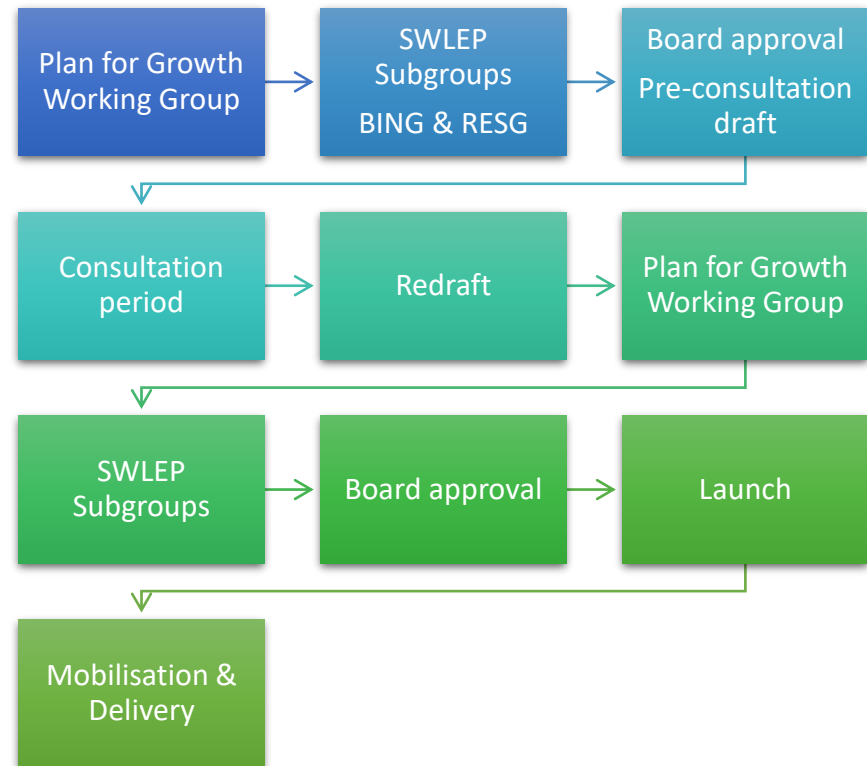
Plan for Growth Working Group

SWLEP Subgroups
BING & RESG

Board approval
Pre-consultation draft

Consultation period

Redraft

Plan for Growth Working Group

SWLEP Subgroups

Board approval

Launch

Mobilisation & Delivery